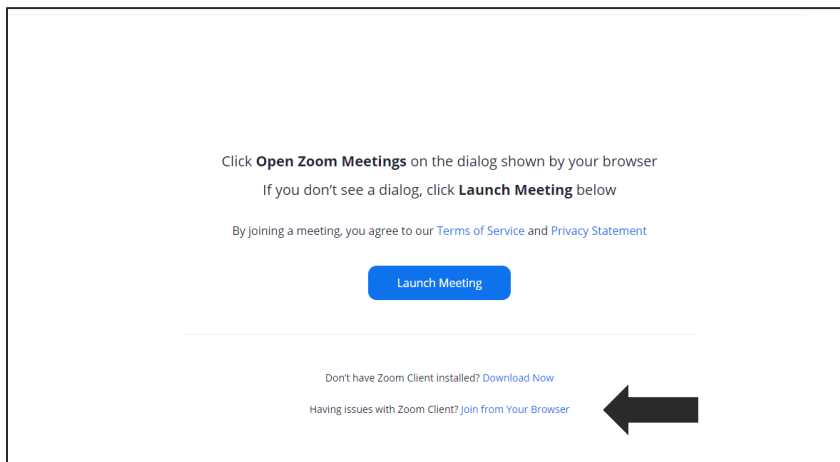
Click **Open Zoom Meetings** on the dialog shown by your browser

If you don't see a dialog, click **Launch Meeting** below

By joining a meeting, you agree to our Terms of Service and Privacy Statement

Launch Meeting

Don't have Zoom Client installed? Download Now

Having issues with Zoom Client? Join from Your Browser